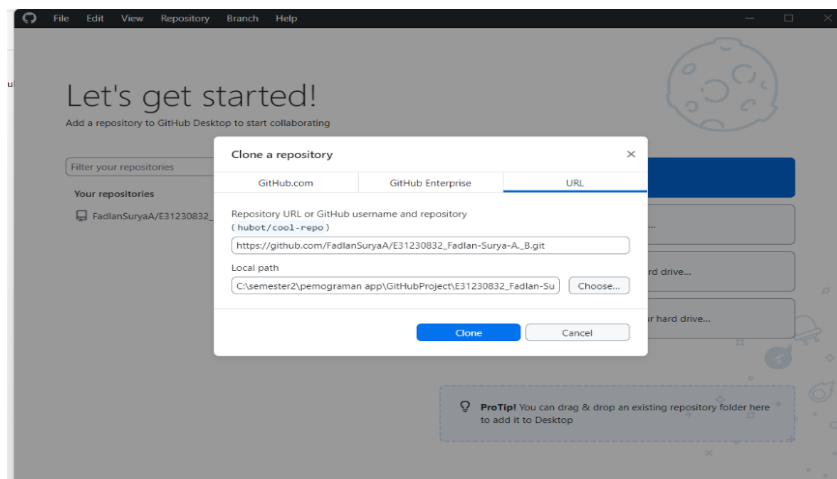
File Edit View Repository Branch Help

Let's get started!

Add a repository to GitHub Desktop to start collaborating

Filter your repositories

Your repositories

FadlanSuryaA/E31230832_

Clone a repository

GitHub.com | GitHub Enterprise | URL

Repository URL or GitHub username and repository
( hubot/cool-repo )

https://github.com/FadlanSuryaA/E31230832_Fadlan-Surya-A._B.git

Local path

C:\semester2\pemograman app\GitHubProject\E31230832_Fadlan-Su

Choose...

Clone

Cancel

...

rd drive...

r hard drive...

ProTip! You can drag & drop an existing repository folder here to add it to Desktop